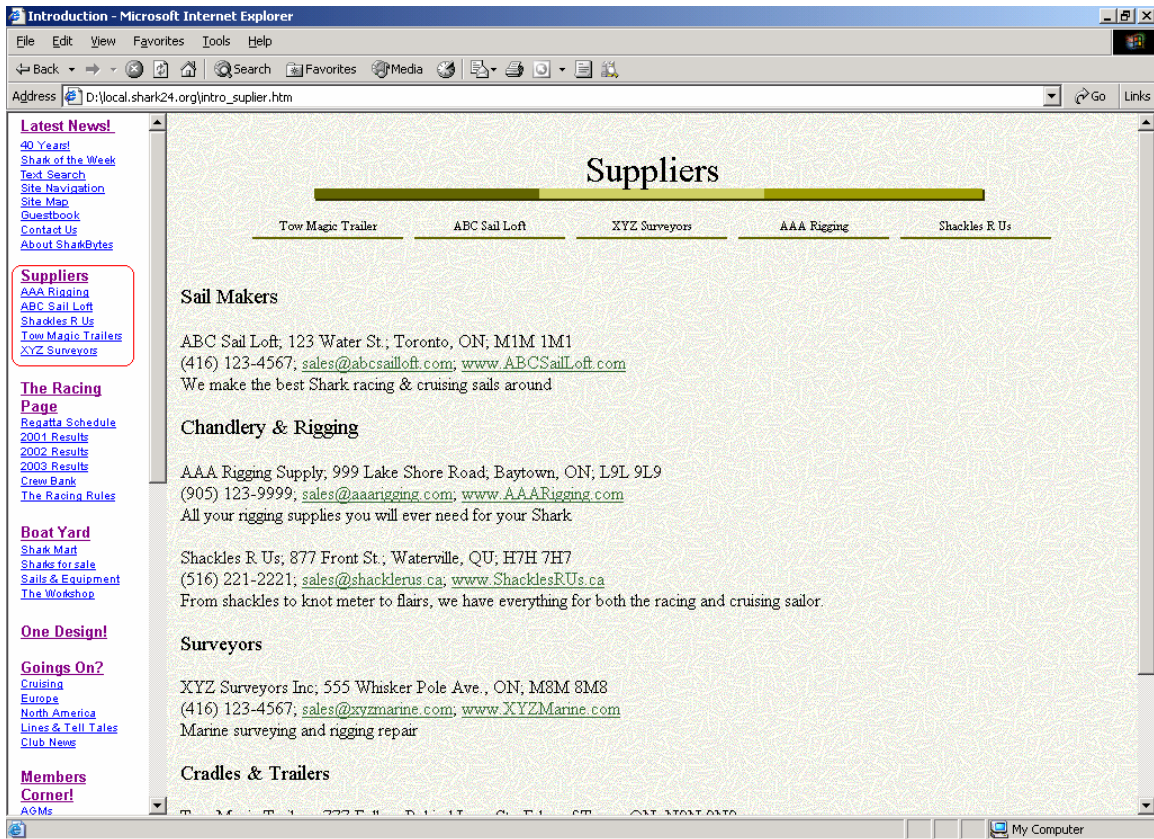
Introduction - Microsoft Internet Explorer

File Edit View Favorites Tools Help

Back Search Favorites Media

Address D:\local.shark24.org\intro_suplier.htm Go Links

Latest News!
40 Years!
Shark of the Week
Text Search
Site Navigation
Site Map
Guestbook
Contact Us
About SharkBytes

Suppliers
AAA Rigging
ABC Sail Loft
Shackles R Us
Tow Magic Trailers
XYZ Surveyors

The Racing Page
Regatta Schedule
2001 Results
2002 Results
2003 Results
Crew Bank
The Racing Rules

Boat Yard
Shark Mart
Sharks for sale
Sails & Equipment
The Workshop

One Design!

Goings On?
Cruising
Europe
North America
Lines & Tell Tales
Club News

Members Corner!
AGMs

Suppliers

Tow Magic Trailer | ABC Sail Loft | XYZ Surveyors | AAA Rigging | Shackles R Us

Sail Makers

ABC Sail Loft; 123 Water St.; Toronto, ON; M1M 1M1
(416) 123-4567; sales@abcsailloft.com; www.ABCSailLoft.com
We make the best Shark racing & cruising sails around

Chandlery & Rigging

AAA Rigging Supply; 999 Lake Shore Road; Baytown, ON; L9L 9L9
(905) 123-9999; sales@aaarigging.com; www.AAARigging.com
All your rigging supplies you will ever need for your Shark

Shackles R Us; 877 Front St.; Waterville, QU; H7H 7H7
(516) 221-2221; sales@shacklerus.ca; www.ShacklesRUs.ca
From shackles to knot meter to flairs, we have everything for both the racing and cruising sailor.

Surveyors

XYZ Surveyors Inc; 555 Whisker Pole Ave., ON; M8M 8M8
(416) 123-4567; sales@xyzmarine.com; www.XYZMarine.com
Marine surveying and rigging repair

Cradles & Trailers

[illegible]

My Computer